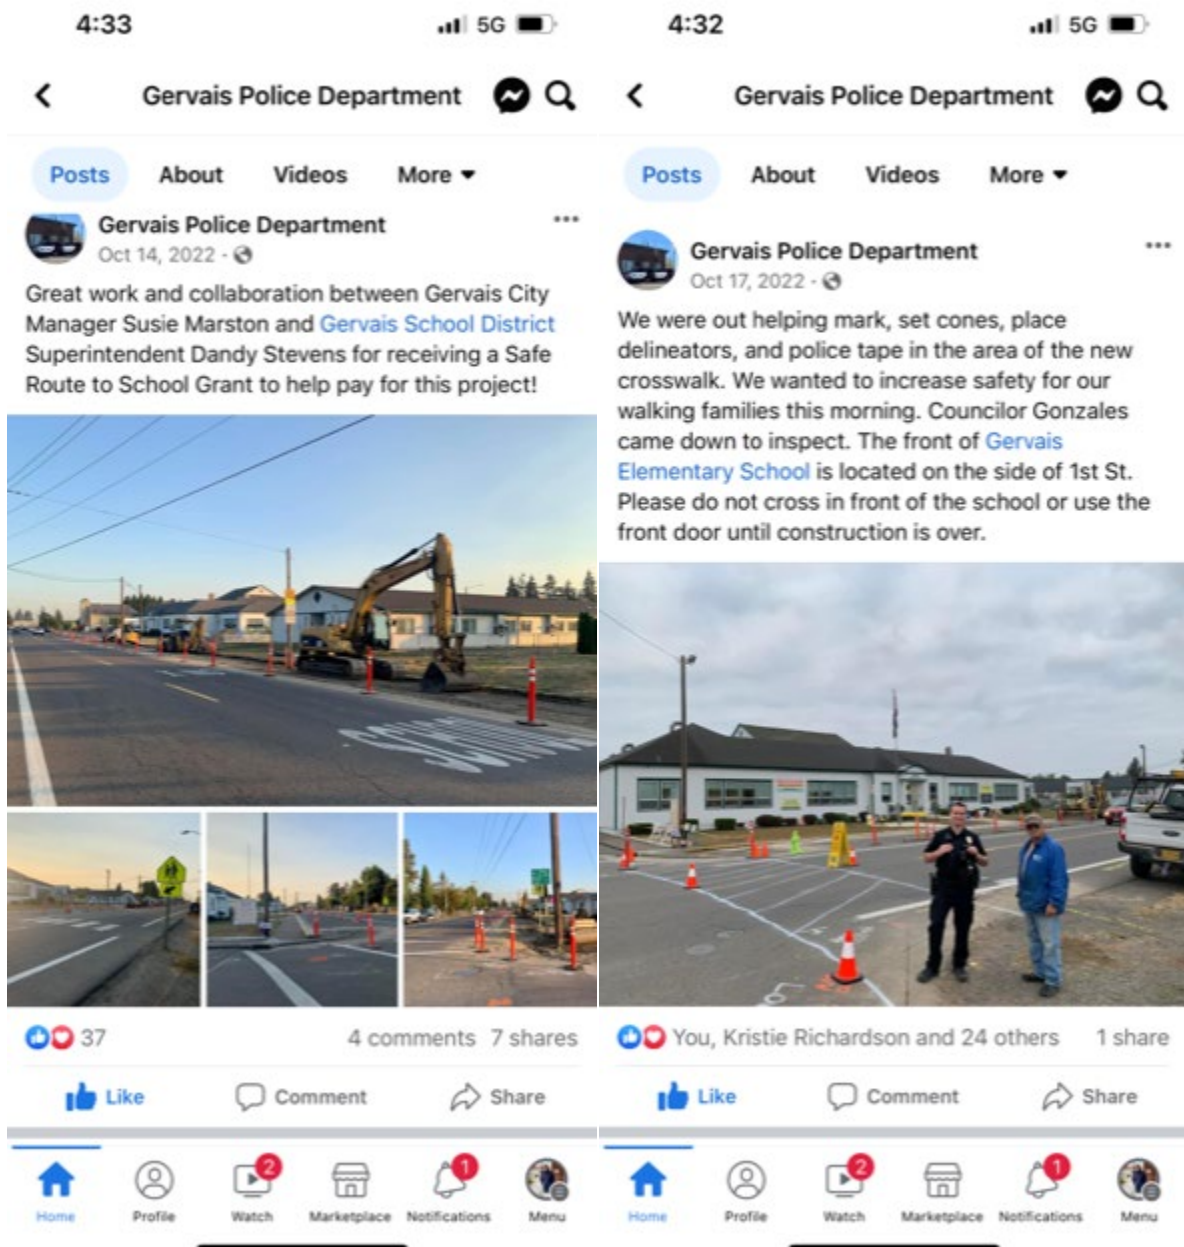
4:33 5G

Gervais Police Department

Posts About Videos More

Gervais Police Department
Oct 14, 2022 ·

Great work and collaboration between Gervais City Manager Susie Marston and Gervais School District Superintendent Dandy Stevens for receiving a Safe Route to School Grant to help pay for this project!

SCHOOL

37 4 comments 7 shares

Like Comment Share

Home Profile 2 Watch Marketplace 1 Notifications Menu

4:32 5G

Gervais Police Department

Posts About Videos More

Gervais Police Department
Oct 17, 2022 ·

We were out helping mark, set cones, place delineators, and police tape in the area of the new crosswalk. We wanted to increase safety for our walking families this morning. Councilor Gonzales came down to inspect. The front of Gervais Elementary School is located on the side of 1st St. Please do not cross in front of the school or use the front door until construction is over.

You, Kristie Richardson and 24 others 1 share

Like Comment Share

Home Profile 2 Watch Marketplace 1 Notifications Menu